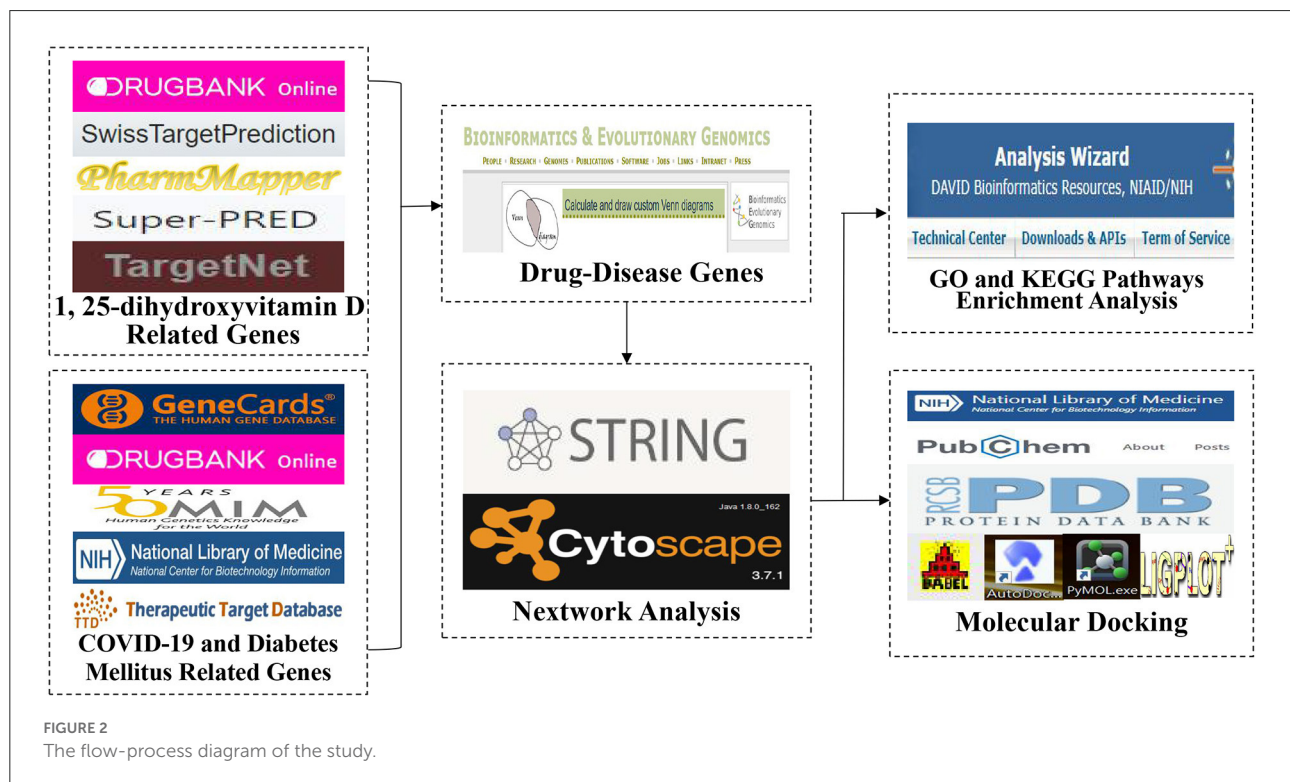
DRUGBANK Online
SwissTargetPrediction
PharmMapper
Super-PRED
TargetNet
1, 25-dihydroxyvitamin D Related Genes

GeneCards® THE HUMAN GENE DATABASE
DRUGBANK Online
50 YEARS OMIM Human Genetics Knowledge for the World
NIH National Library of Medicine National Center for Biotechnology Information
TTD Therapeutic Target Database
COVID-19 and Diabetes Mellitus Related Genes

BIOINFORMATICS & EVOLUTIONARY GENOMICS
PEOPLE • RESEARCH • GENOMES • PUBLICATIONS • SOFTWARE • JOBS • LINKS • INTRANET • PRESS
Venn
Calculate and draw custom Venn diagrams
Bioinformatics Evolutionary Genomics
Drug-Disease Genes

STRING
Java 1.8.0_162
Cytoscape
3.7.1
Nextwork Analysis

Analysis Wizard
DAVID Bioinformatics Resources, NIAID/NIH
Technical Center Downloads & APIs Term of Service
GO and KEGG Pathways Enrichment Analysis

NIH National Library of Medicine National Center for Biotechnology Information
PubChem About Posts
RCSB PDB PROTEIN DATA BANK
BABEL AutoDoc PyMOL.exe LIGPLOT+
Molecular Docking

FIGURE 2
The flow-process diagram of the study.